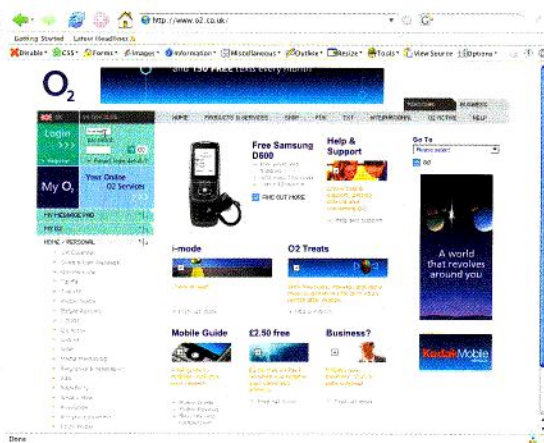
http://www.o2.co.uk/

Getting Started Latest Headlines

Disable CSS Forms Images Information Miscellaneous Outline Resize Tools View Source Options

$O_2$

and 150 FREE texts every month

BUSINESS

HOME PRODUCTS & SERVICES SHOP TXT INTERNATIONAL O2 ACTIVE HELP

Login

My $O_2$

Your Online O2 Services

FREE MESSAGE PAD

MY O2

HOME / PERSONAL

Free Samsung D600

FIND OUT MORE

Help & Support

Help and support

Go To

Please select

A world that revolves around you

i-mode

O2 Treats

Mobile Guide

£2.50 free

Business?

Kodak Mobile

Done